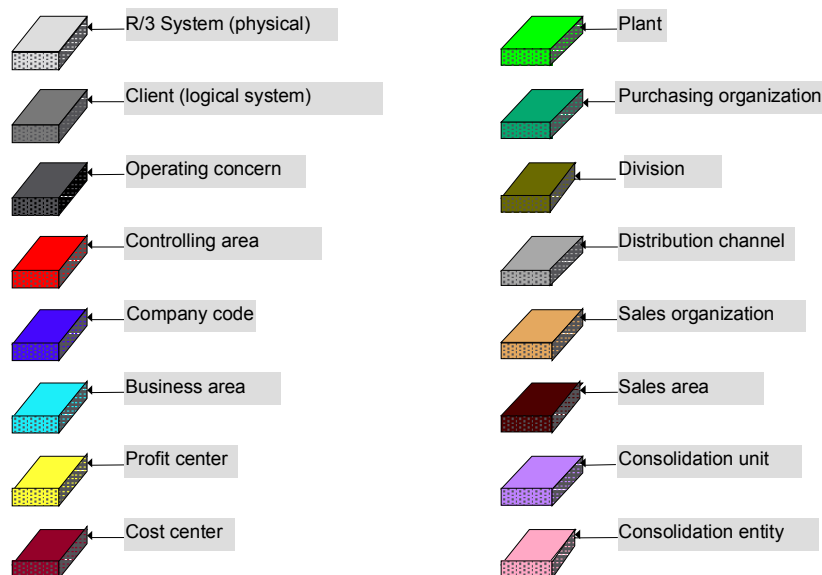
R/3 System (physical)

Client (logical system)

Operating concern

Controlling area

Company code

Business area

Profit center

Cost center

Plant

Purchasing organization

Division

Distribution channel

Sales organization

Sales area

Consolidation unit

Consolidation entity